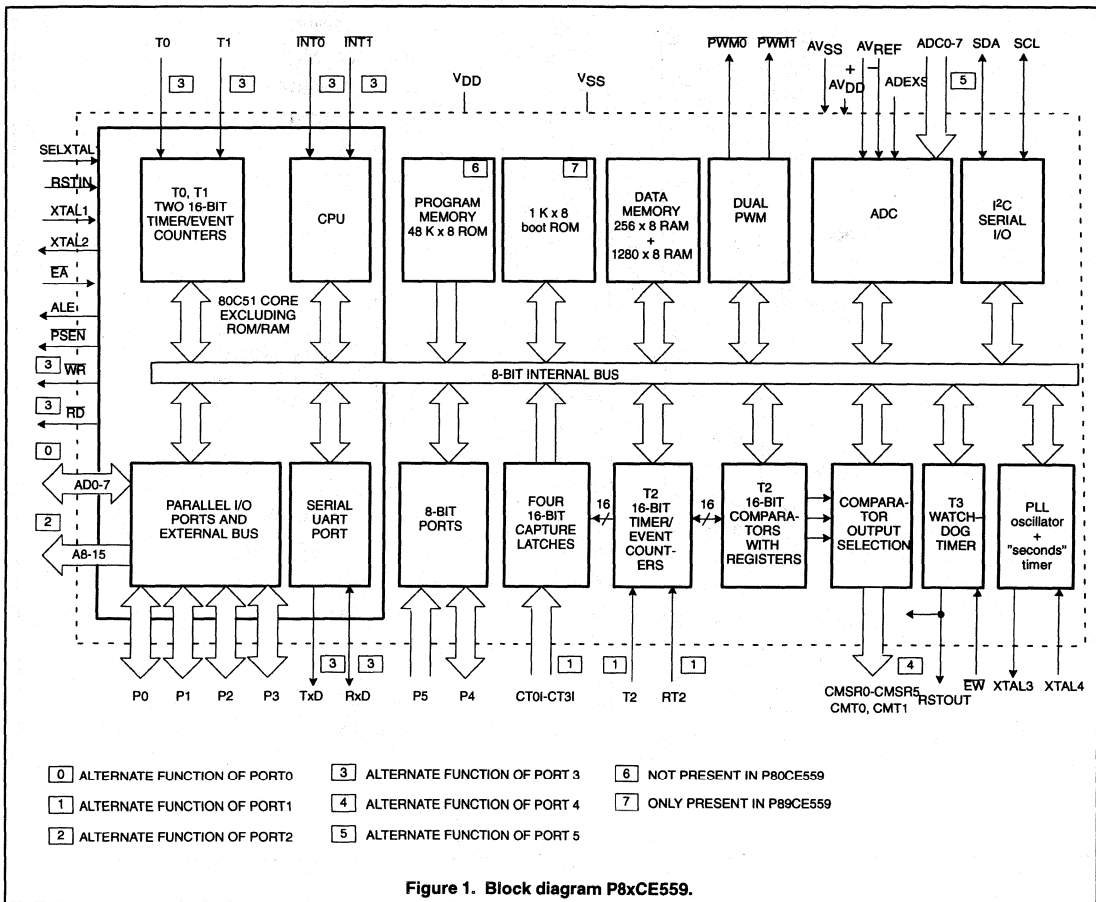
T0 T1 $\overline{INT0}$ $\overline{INT1}$

3 3 3 3

$V_{DD}$ $V_{SS}$

$\overline{PWM0}$ $\overline{PWM1}$ $AV_{SS}$ $AV_{REF}$ ADC0-7 SDA SCL

+ $AV_{DD}$ ADEXS 5

SELXTAL1
$\overline{RSTIN}$
XTAL1
XTAL2
$\overline{EA}$
ALE
$\overline{PSEN}$
3 $\overline{WR}$
3 $\overline{RD}$
0
AD0-7
2
A8-15

T0, T1 TWO 16-BIT TIMER/EVENT COUNTERS

CPU

80C51 CORE EXCLUDING ROM/RAM

6 PROGRAM MEMORY 48 K x 8 ROM

7 1 K x 8 boot ROM

DATA MEMORY 256 x 8 RAM + 1280 x 8 RAM

DUAL PWM

ADC

$I^2C$ SERIAL I/O

8-BIT INTERNAL BUS

PARALLEL I/O PORTS AND EXTERNAL BUS

SERIAL UART PORT

8-BIT PORTS

FOUR 16-BIT CAPTURE LATCHES

16

T2 16-BIT TIMER/ EVENT COUNTERS

16

T2 16-BIT COMPARATORS WITH REGISTERS

COMPARATOR OUTPUT SELECTION

T3 WATCHDOG TIMER

PLL oscillator + "seconds" timer

P0 P1 P2 P3 TxD RxD

3 3

P5 P4

1

CT0I-CT3I

1 1

T2 RT2

4

CMSR0-CMSR5 CMT0, CMT1

RSTOUT

$\overline{EW}$

XTAL3 XTAL4

0 ALTERNATE FUNCTION OF PORT0

1 ALTERNATE FUNCTION OF PORT1

2 ALTERNATE FUNCTION OF PORT2

3 ALTERNATE FUNCTION OF PORT 3

4 ALTERNATE FUNCTION OF PORT 4

5 ALTERNATE FUNCTION OF PORT 5

6 NOT PRESENT IN P80CE559

7 ONLY PRESENT IN P89CE559

Figure 1. Block diagram P8xCE559.